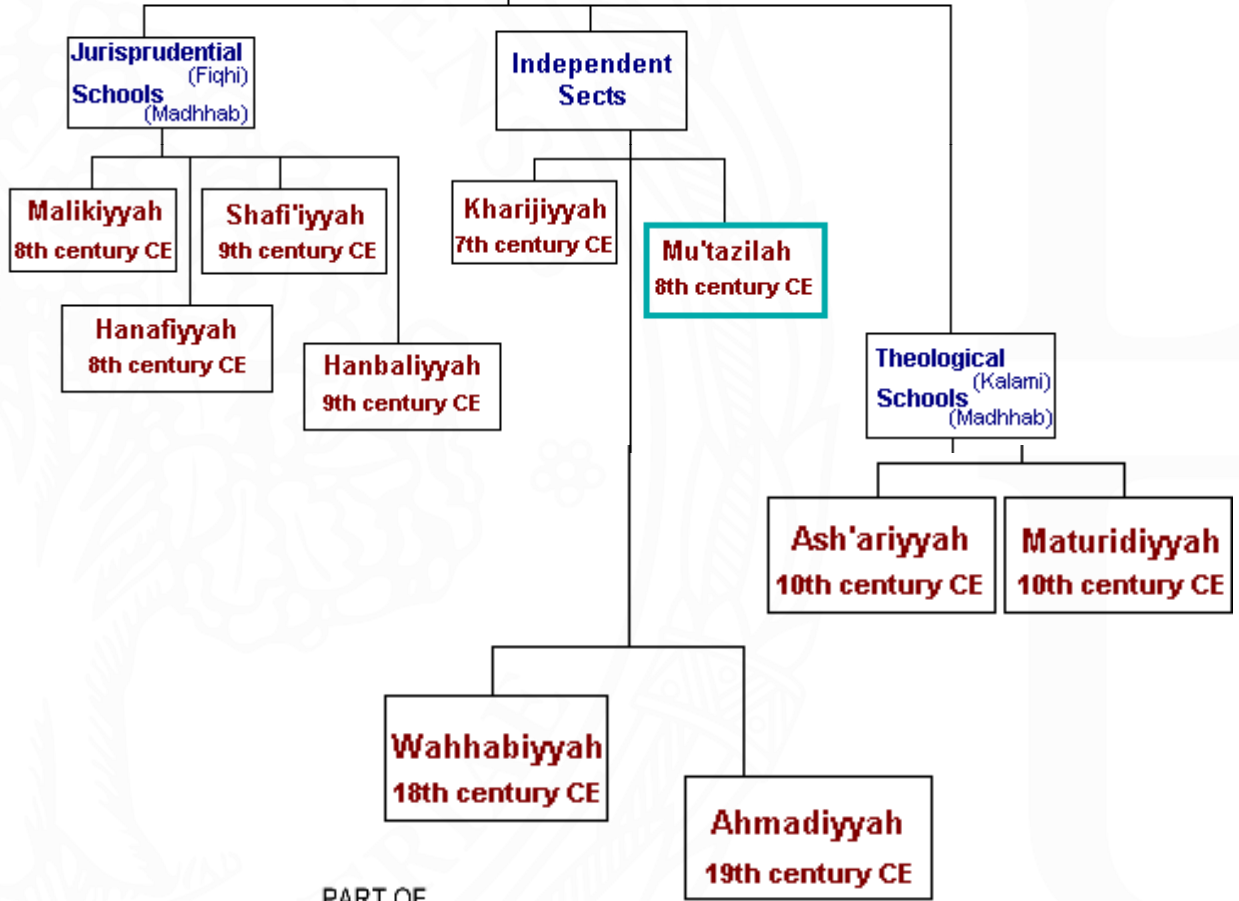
Jurisprudential (Fiqhi) Schools (Madhhab)

Independent Sects

Malikiyyah
8th century CE

Shafi'iyyah
9th century CE

Hanafiyyah
8th century CE

Hanbaliyyah
9th century CE

Kharijiyyah
7th century CE

Mu'tazilah
8th century CE

Theological (Kalami) Schools (Madhhab)

Ash'ariyyah
10th century CE

Maturidiyyah
10th century CE

Wahhabiyyah
18th century CE

Ahmadiyyah
19th century CE

PART OF